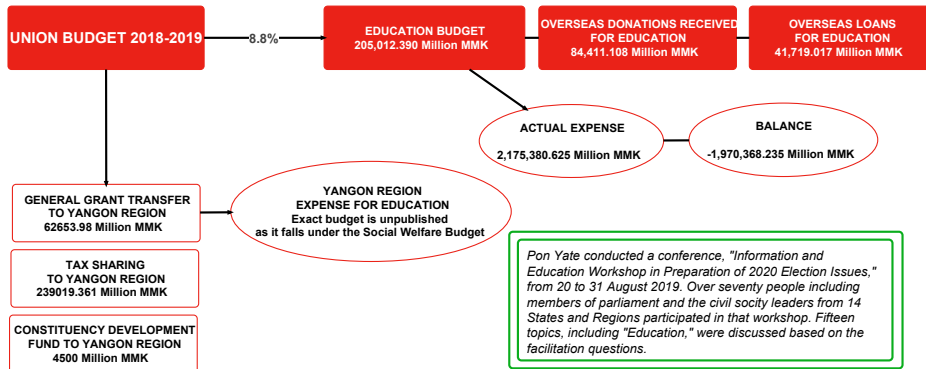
UNION BUDGET 2018-2019

8.8%

EDUCATION BUDGET
205,012.390 Million MMK

OVERSEAS DONATIONS RECEIVED FOR EDUCATION
84,411.108 Million MMK

OVERSEAS LOANS FOR EDUCATION
41,719.017 Million MMK

ACTUAL EXPENSE
2,175,380.625 Million MMK

BALANCE
-1,970,368.235 Million MMK

GENERAL GRANT TRANSFER TO YANGON REGION
62653.98 Million MMK

YANGON REGION
EXPENSE FOR EDUCATION
Exact budget is unpublished as it falls under the Social Welfare Budget

TAX SHARING TO YANGON REGION
239019.361 Million MMK

CONSTITUENCY DEVELOPMENT FUND TO YANGON REGION
4500 Million MMK

Pon Yate conducted a conference, "Information and Education Workshop in Preparation of 2020 Election Issues," from 20 to 31 August 2019. Over seventy people including members of parliament and the civil socity leaders from 14 States and Regions participated in that workshop. Fifteen topics, including "Education," were discussed based on the facilitation questions.